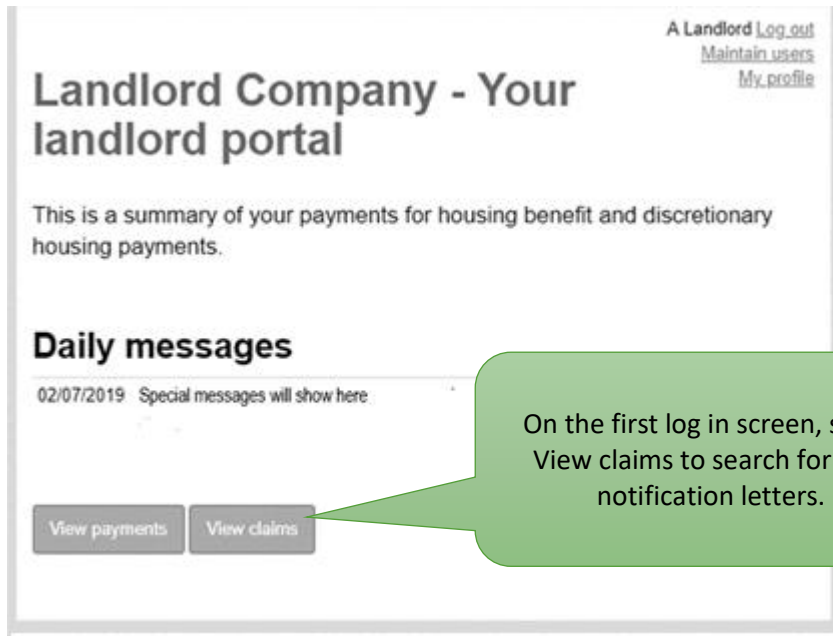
A Landlord Log out
Maintain users
My profile

Landlord Company - Your landlord portal

This is a summary of your payments for housing benefit and discretionary housing payments.

Daily messages

02/07/2019 Special messages will show here

On the first log in screen, s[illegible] View claims to search for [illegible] notification letters.

View payments View claims